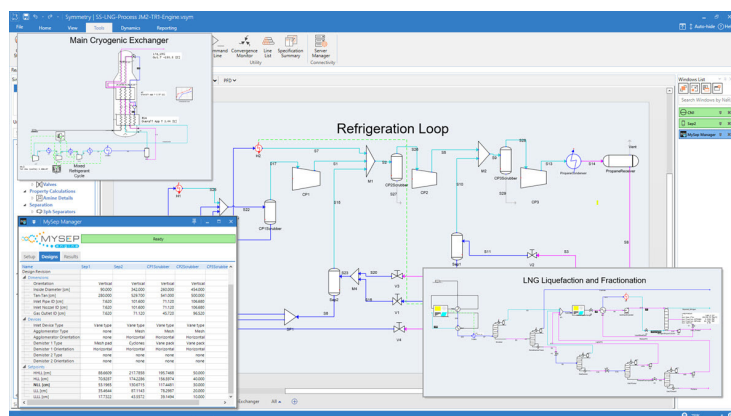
Symmetry | SS-LNG-Process JM2-1RI-Engine.symm

File Home View Tools Dynamics Reporting

Auto-hide Help

Main Cryogenic Exchanger

Mixed Refrigerant Cycle

Command Line

Convergence Monitor

Line List

Specification Summary

Utility

Server Manager

Connectivity

Windows List

Search Windows by Name

Refrigeration Loop

Valves

Property Calculations

Amine Details

Separation

Sph Separators

MySep Manager

MYSEP

Ready

Setup Designs Results

| Name | Sep1 | Sep2 | CP1Scrubber | CP2Scrubber | CP3Scrubber |
|---|---|---|---|---|---|
| Design Revision | | | | | |
| Dimensions | | | | | |
| Orientation | Vertical | Vertical | Vertical | Vertical | Vertical |
| Inside Diameter [cm] | 90.000 | 242.000 | 282.000 | 282.000 | 454.000 |
| Tan-Tan [cm] | 280.000 | 528.700 | 941.000 | 500.000 | |
| Inlet Pipe ID [cm] | 7.620 | 101.600 | 71.120 | 106.680 | |
| Inlet Nozzle ID [cm] | 7.620 | 101.600 | 71.120 | 106.680 | |
| Gas Outlet ID [cm] | 7.620 | 71.120 | 45.720 | 86.020 | |
| Devices | | | | | |
| Inlet Device Type | Vane type | Vane type | Vane type | Vane type | |
| Agglomerator Type | none | Mesh | Mesh | | |
| Agglomerator Orientation | none | Horizontal | Horizontal | Horizontal | |
| Demister 1 Type | Mesh pad | Cyclonic | Vane pack | Vane pack | |
| Demister 1 Orientation | Horizontal | Horizontal | Horizontal | Horizontal | |
| Demister 2 Type | none | none | none | none | |
| Demister 2 Orientation | none | none | none | none | |
| Setpoints | | | | | |
| HHLL [cm] | 88.6000 | 217.7859 | 180.7460 | 30.000 | |
| HLL [cm] | 70.6397 | 174.2286 | 156.0974 | 40.000 | |
| NLL [cm] | 53.1993 | 130.6715 | 117.4481 | 25.000 | |
| LLL [cm] | 35.4644 | 87.1143 | 78.2987 | 20.000 | |
| LLLL [cm] | 17.7322 | 43.5572 | 39.1494 | 10.000 | |

S7 S1 S3 S5 S13 S14 Sep3 S17 S4 S8 S6 S9 S10 S12 S20 S15 CP1 CP2 CP3 M1 M2 M3 CP1Scrubber CP2Scrubber CP3Scrubber PropaneRecool PropaneReceiver HX M4 V1 V2 V3 V4 S11 S18 S19 S21 S22 S23 S24 S25 S27 Sep1 Sep2 H1

LNG Liquefaction and Fractionation

Exchanger All